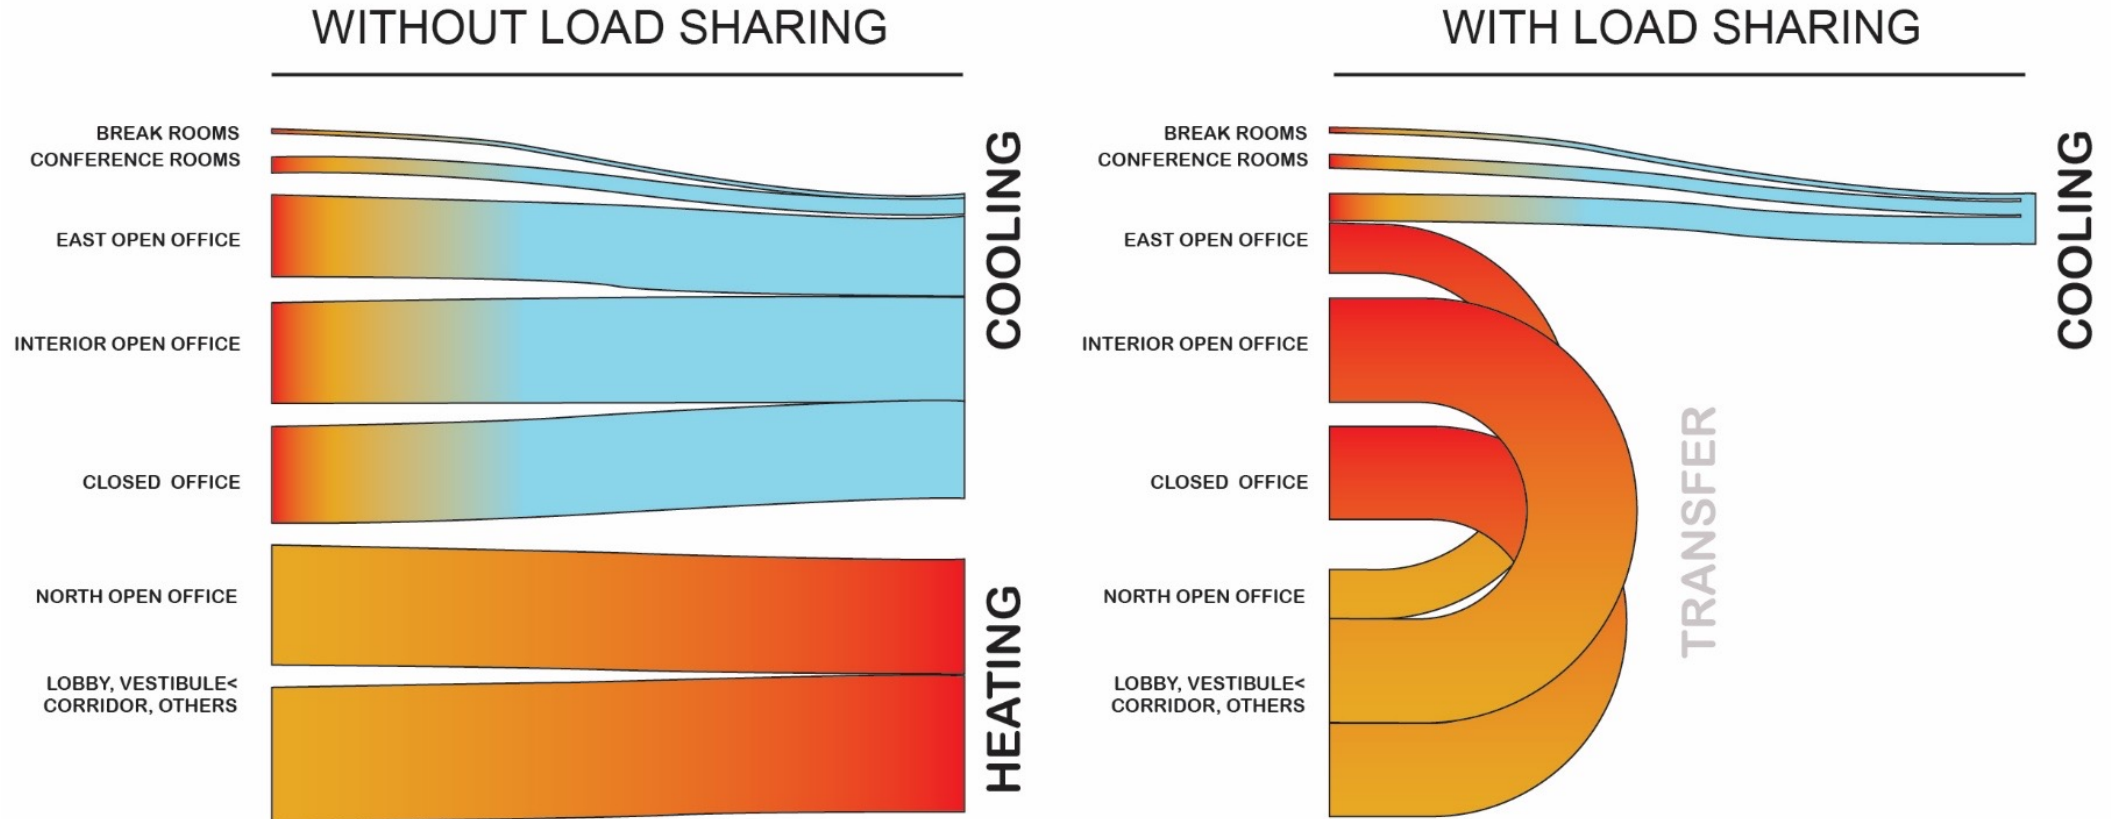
WITHOUT LOAD SHARING

BREAK ROOMS
CONFERENCE ROOMS
EAST OPEN OFFICE
INTERIOR OPEN OFFICE
CLOSED OFFICE
NORTH OPEN OFFICE
LOBBY, VESTIBULE<
CORRIDOR, OTHERS

COOLING
HEATING

WITH LOAD SHARING

BREAK ROOMS
CONFERENCE ROOMS
EAST OPEN OFFICE
INTERIOR OPEN OFFICE
CLOSED OFFICE
NORTH OPEN OFFICE
LOBBY, VESTIBULE<
CORRIDOR, OTHERS

TRANSFER
COOLING